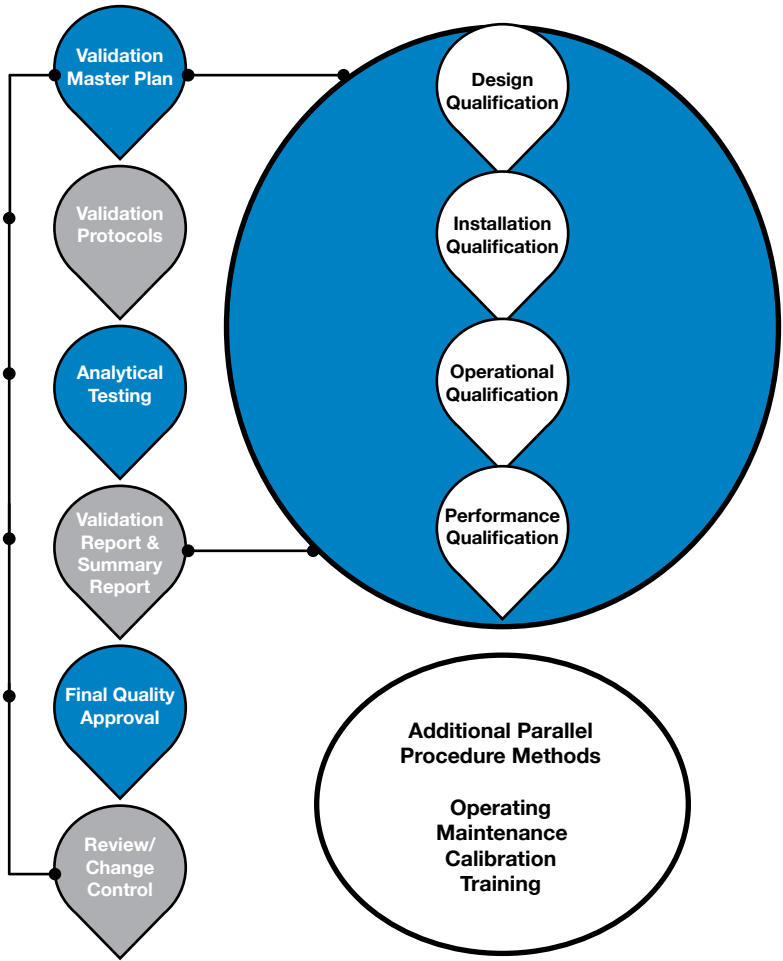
Validation Master Plan

Validation Protocols

Analytical Testing

Validation Report & Summary Report

Final Quality Approval

Review/ Change Control

Design Qualification

Installation Qualification

Operational Qualification

Performance Qualification

Additional Parallel Procedure Methods

Operating
Maintenance
Calibration
Training